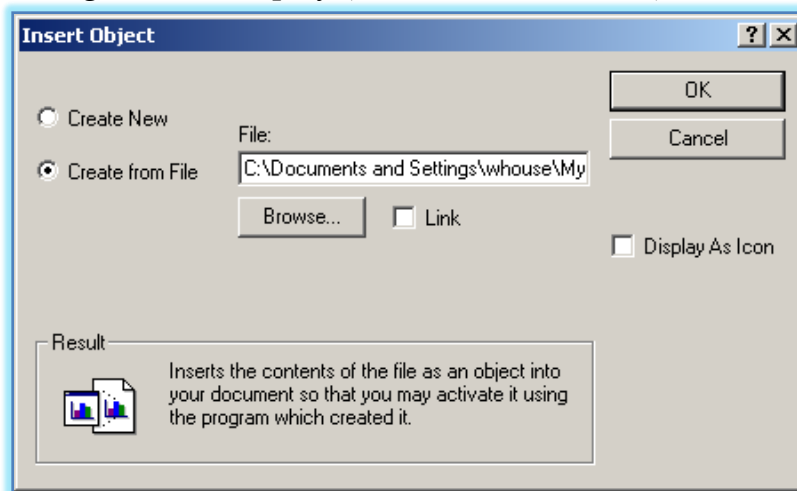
Insert Object

?

Create New

Create from File

File:

C:\Documents and Settings\whouse\My

Browse...

Link

OK

Cancel

Display As Icon

Result

Inserts the contents of the file as an object into your document so that you may activate it using the program which created it.